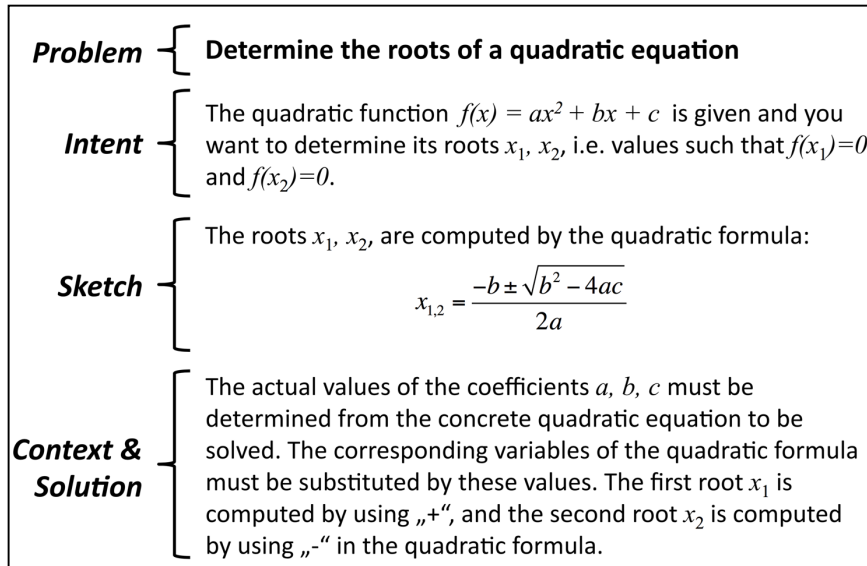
Problem

Determine the roots of a quadratic equation

Intent

The quadratic function $f(x) = ax^2 + bx + c$ is given and you want to determine its roots $x_1$, $x_2$, i.e. values such that $f(x_1)=0$ and $f(x_2)=0$.

Sketch

The roots $x_1$, $x_2$, are computed by the quadratic formula:

$x_{1,2} = \frac{-b \pm \sqrt{b^2 - 4ac}}{2a}$

Context & Solution

The actual values of the coefficients $a$, $b$, $c$ must be determined from the concrete quadratic equation to be solved. The corresponding variables of the quadratic formula must be substituted by these values. The first root $x_1$ is computed by using „+“, and the second root $x_2$ is computed by using „-“ in the quadratic formula.